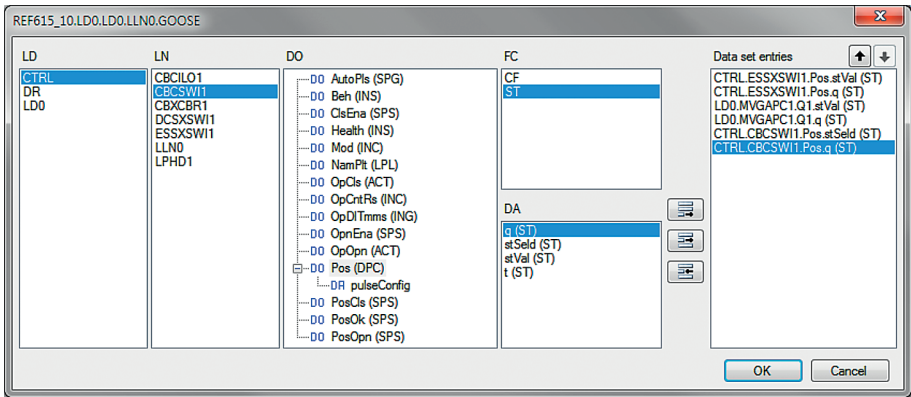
REF615_10.LD0.LD0.LLN0.GOOSE

LD
CTRL
DR
LD0

LN
CBCILO1
CBCSWI1
CBXCBR1
DCSXSWI1
ESSXSWI1
LLN0
LPHD1

DO
DO AutoPls (SPG)
DO Beh (INS)
DO ClsEna (SPS)
DO Health (INS)
DO Mod (INC)
DO NamPlt (LPL)
DO OpCls (ACT)
DO OpCntRs (INC)
DO OpDlTmms (ING)
DO OpnEna (SPS)
DO OpOpn (ACT)
DO Pos (DPC)
DA pulseConfig
DO PosCls (SPS)
DO PosOk (SPS)
DO PosOpn (SPS)

FC
CF
ST

DA
q (ST)
stSeld (ST)
stVal (ST)
t (ST)

Data set entries
CTRL.ESSXSWI1.Pos.stVal (ST)
CTRL.ESSXSWI1.Pos.q (ST)
LD0.MVGAPC1.Q1.stVal (ST)
LD0.MVGAPC1.Q1.q (ST)
CTRL.CBCSWI1.Pos.stSeld (ST)
CTRL.CBCSWI1.Pos.q (ST)

OK
Cancel